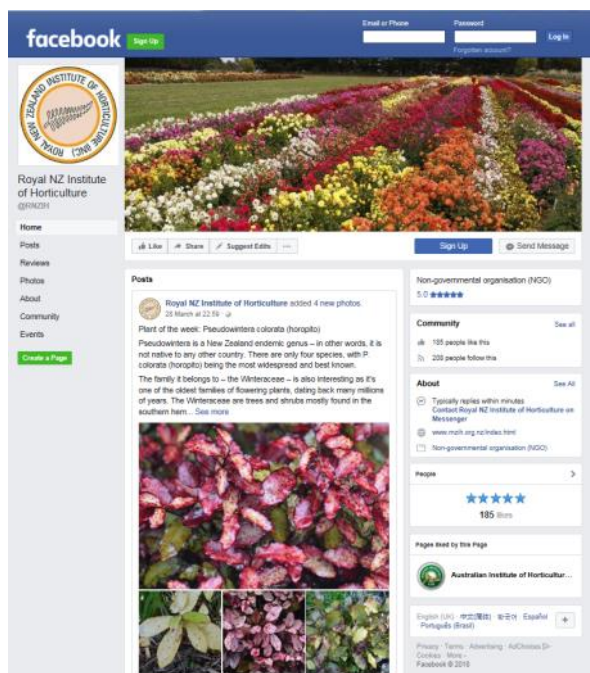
facebook Sign Up

Email or Phone
Password
Forgotten account?
Log In

ROYAL NEW ZEALAND INSTITUTE OF HORTICULTURE (INC)

Royal NZ Institute of Horticulture
@RNZIH

Home
Posts
Reviews
Photos
About
Community
Events

Create a Page

Like
Share
Suggest Edits
···

Sign Up
Send Message

Posts

Royal NZ Institute of Horticulture added 4 new photos.
28 March at 22:59

Plant of the week: Pseudowintera colorata (horopito)

Pseudowintera is a New Zealand endemic genus – in other words, it is not native to any other country. There are only four species, with P colorata (horopito) being the most widespread and best known.

The family it belongs to – the Winteraceae – is also interesting as it's one of the oldest families of flowering plants, dating back many millions of years. The Winteraceae are trees and shrubs mostly found in the southern hem... See more

Non-governmental organisation (NGO)
5.0 ★★★★★

Community
See all
185 people like this
209 people follow this

About
See All
Typically replies within minutes
Contact Royal NZ Institute of Horticulture on Messenger
www.rnzih.org.nz/index.html
Non-governmental organisation (NGO)

People
★★★★★
185 likes

Pages liked by this Page
Australian Institute of Horticultur...

English (UK) 中文(简体) 한국어 Español Português (Brasil)
+

Privacy · Terms · Advertising · AdChoices · Cookies · More
Facebook © 2018